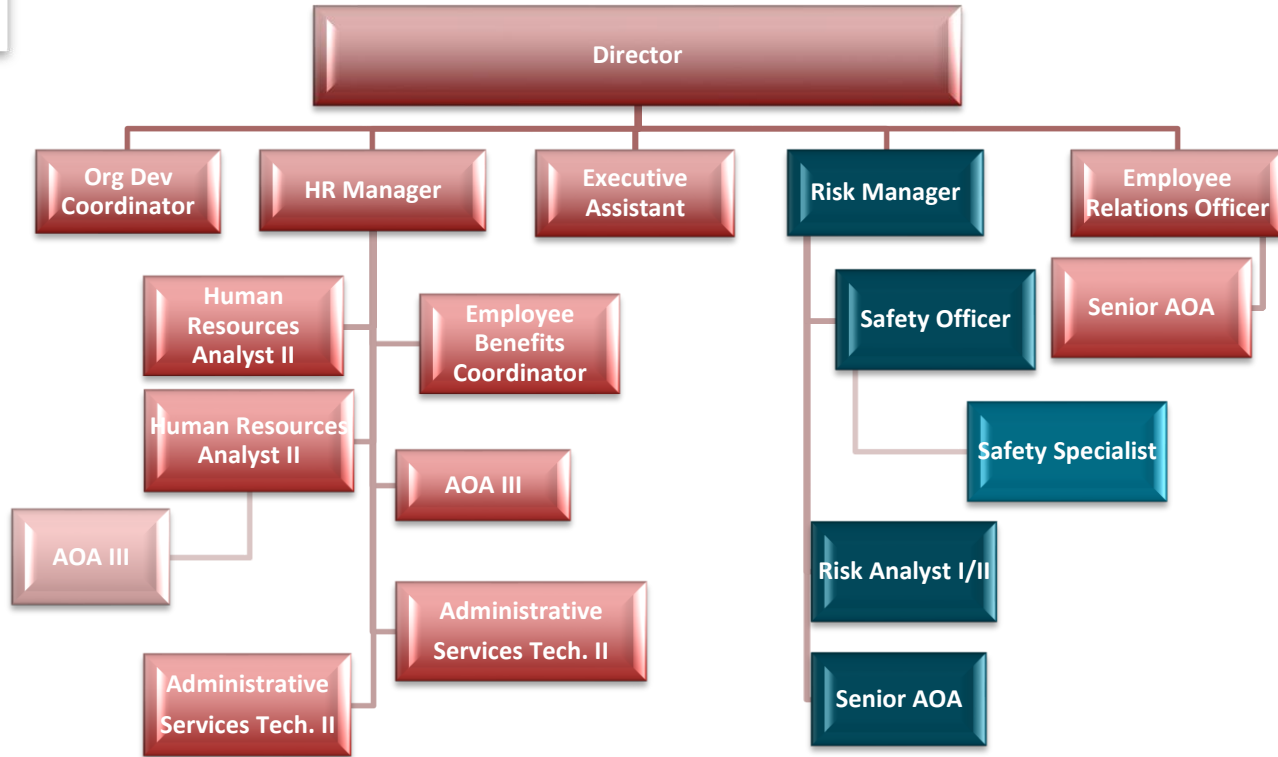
Director

Org Dev Coordinator

HR Manager

Executive Assistant

Risk Manager

Employee Relations Officer

Human Resources Analyst II

Employee Benefits Coordinator

Senior AOA

Safety Officer

Human Resources Analyst II

Safety Specialist

AOA III

AOA III

Risk Analyst I/II

Administrative Services Tech. II

Administrative Services Tech. II

Senior AOA